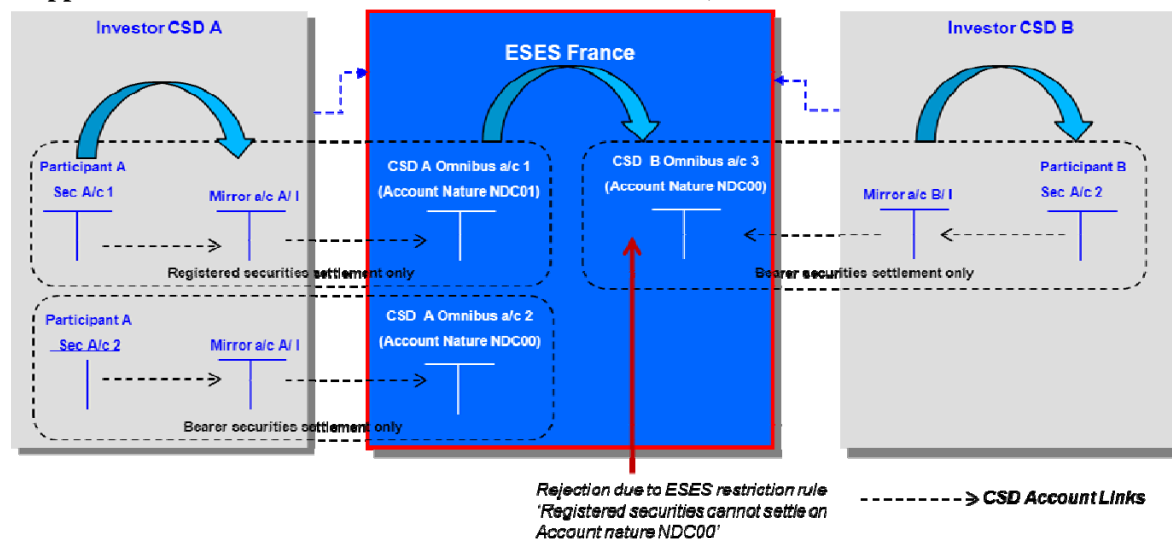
Investor CSD A

ESES France

Investor CSD B

Participant A
Sec A/c 1
Mirror a/c A/ I
CSD A Omnibus a/c 1
(Account Nature NDC01)
Registered securities settlement only

CSD B Omnibus a/c 3
(Account Nature NDC00)

Mirror a/c B/ I
Participant B
Sec A/c 2
Bearer securities settlement only

Participant A
Sec A/c 2
Mirror a/c A/ I
CSD A Omnibus a/c 2
(Account Nature NDC00)
Bearer securities settlement only

Rejection due to ESES restriction rule 'Registered securities cannot settle on Account nature NDC00'

CSD Account Links